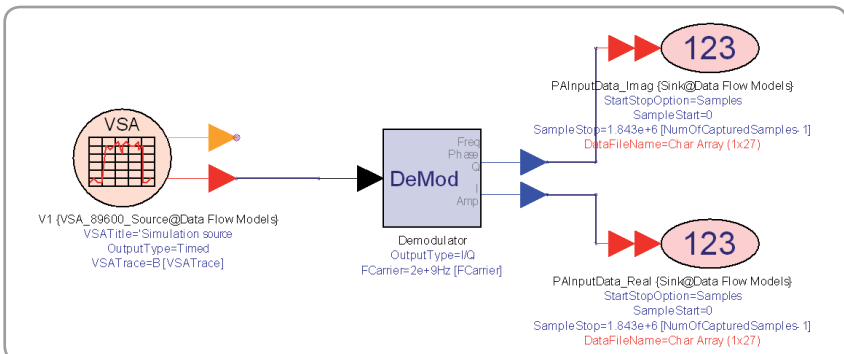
VSA

V1 {VSA_89600_Source@Data Flow Models}
VSATitle='Simulation source
OutputType=Timed
VSATrace=B [VSATrace]

DeMod
Freq
Phase
Q
I
Amp

Demodulator
OutputType=I/Q
FCarrier=2e+9Hz [FCarrier]

123

PAInputData_Imag {Sink@Data Flow Models}
StartStopOption=Samples
SampleStart=0
SampleStop=1.843e+6 [NumOfCapturedSamples-1]
DataFileName=Char Array (1x27)

123

PAInputData_Real {Sink@Data Flow Models}
StartStopOption=Samples
SampleStart=0
SampleStop=1.843e+6 [NumOfCapturedSamples-1]
DataFileName=Char Array (1x27)